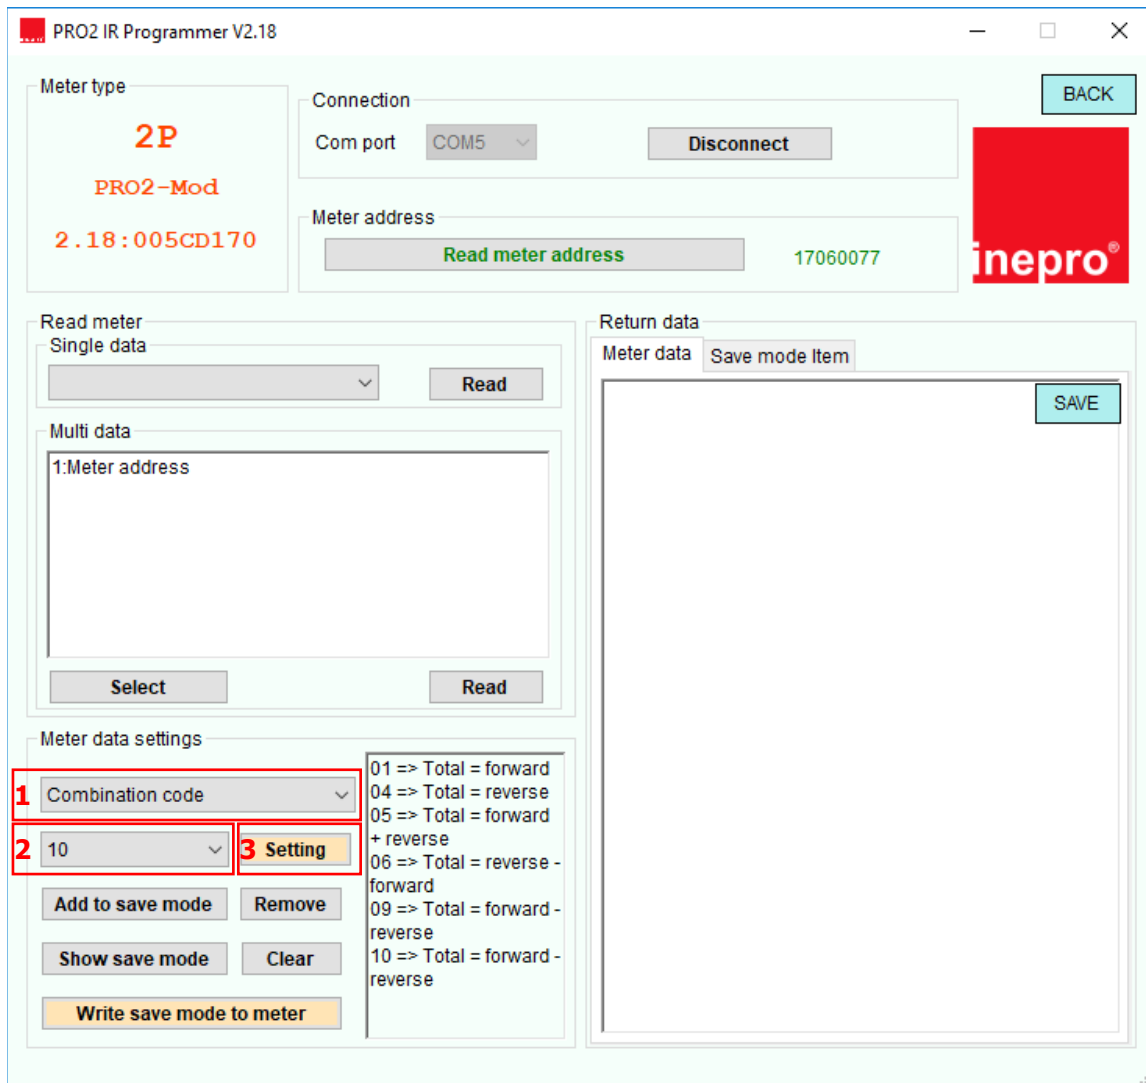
PRO2 IR Programmer V2.18

Meter type

2P

PRO2-Mod

2.18:005CD170

Connection

Com port COM5

Disconnect

Meter address

Read meter address

17060077

BACK

inepro®

Read meter

Single data

Read

Multi data

1:Meter address

Select

Read

Meter data settings

1 Combination code

2 10

3 Setting

Add to save mode

Remove

Show save mode

Clear

Write save mode to meter

01 => Total = forward
04 => Total = reverse
05 => Total = forward + reverse
06 => Total = reverse - forward
09 => Total = forward - reverse
10 => Total = forward - reverse

Return data

Meter data

Save mode Item

SAVE